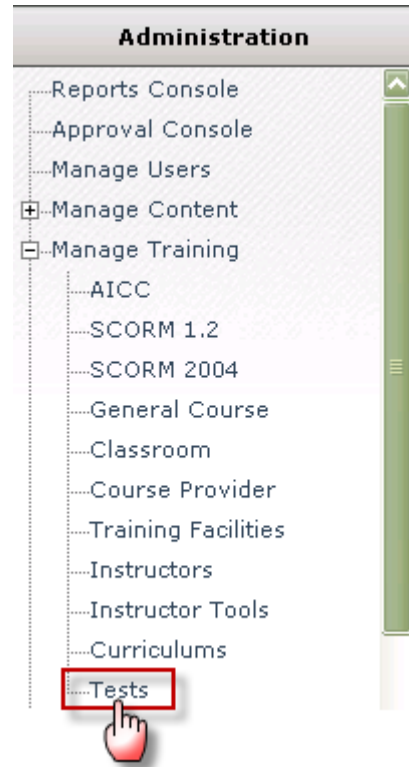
Administration

Reports Console
Approval Console
Manage Users
Manage Content
Manage Training
AICC
SCORM 1.2
SCORM 2004
General Course
Classroom
Course Provider
Training Facilities
Instructors
Instructor Tools
Curriculums
Tests